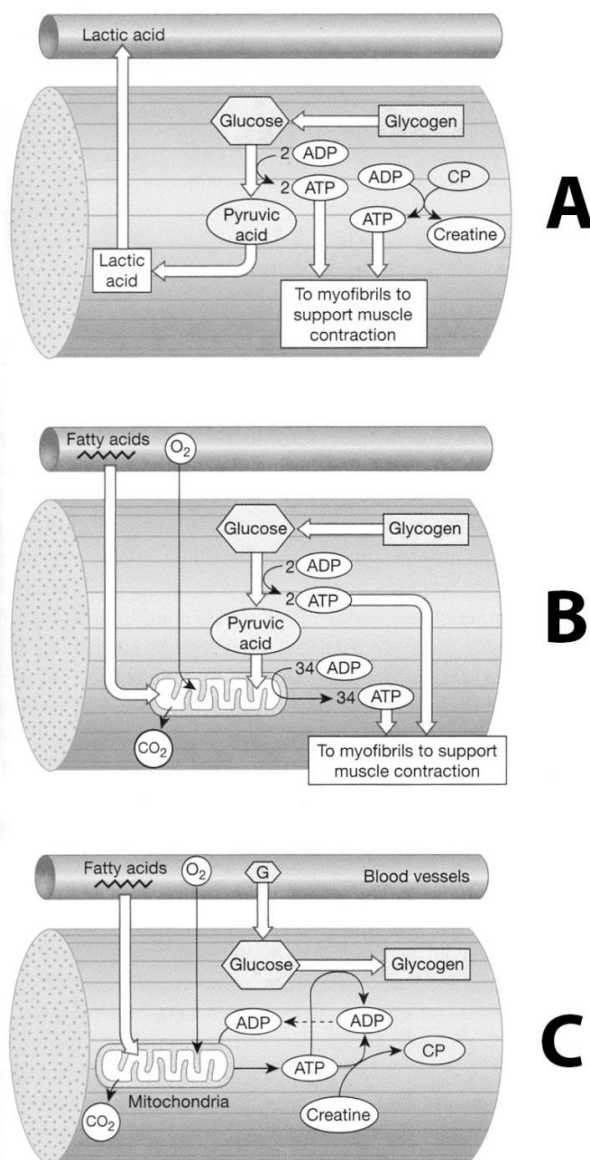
Lactic acid

Glucose

Glycogen

2 ADP

2 ATP

ADP

CP

Pyruvic acid

ATP

Creatine

Lactic acid

To myofibrils to support muscle contraction

A

Fatty acids

$O_2$

Glucose

Glycogen

2 ADP

2 ATP

Pyruvic acid

34 ADP

34 ATP

$CO_2$

To myofibrils to support muscle contraction

B

Fatty acids

$O_2$

G

Blood vessels

Glucose

Glycogen

ADP

ADP

ATP

CP

Mitochondria

$CO_2$

Creatine

C